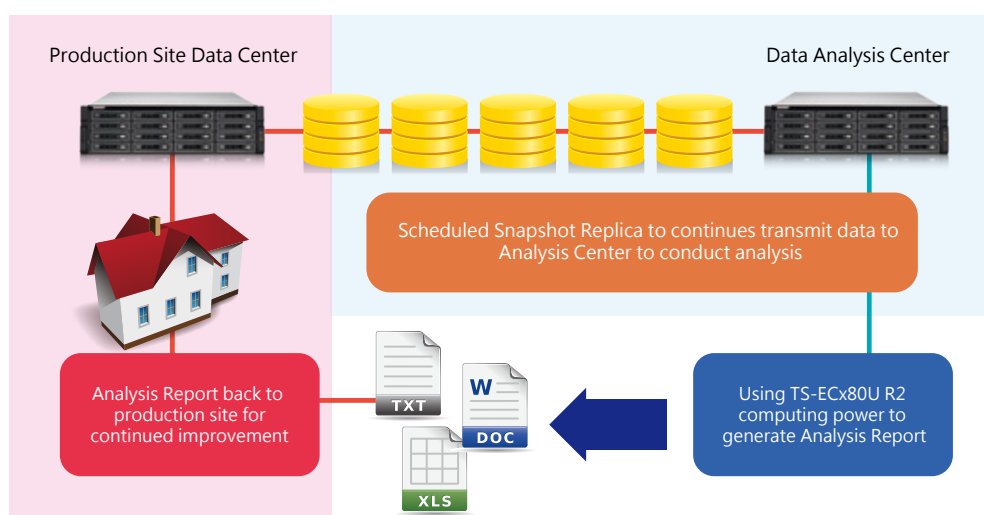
Production Site Data Center

Data Analysis Center

Scheduled Snapshot Replica to continues transmit data to Analysis Center to conduct analysis

Analysis Report back to production site for continued improvement

TXT

W

DOC

XLS

Using TS-ECx80U R2 computing power to generate Analysis Report